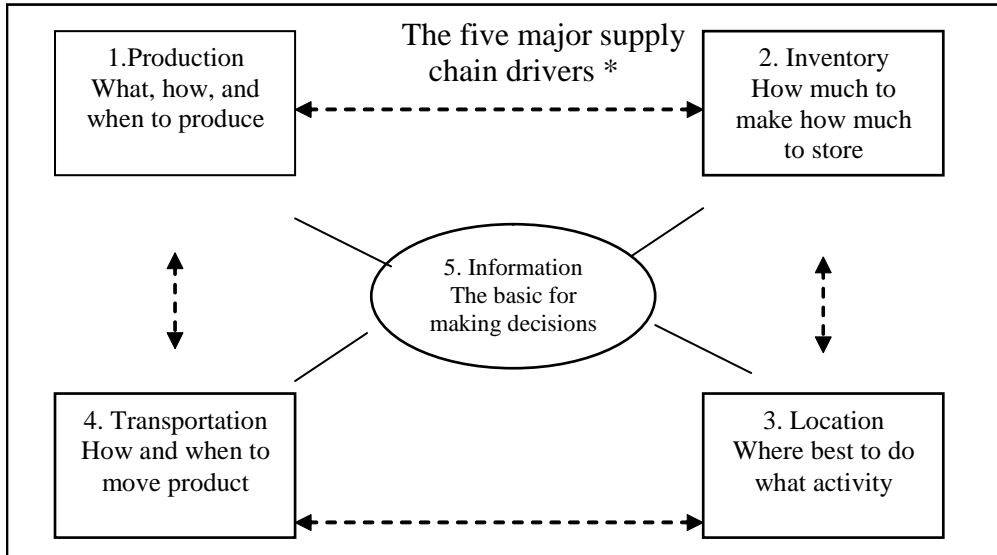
The five major supply chain drivers *

1.Production
What, how, and when to produce

2. Inventory
How much to make how much to store

5. Information
The basic for making decisions

4. Transportation
How and when to move product

3. Location
Where best to do what activity